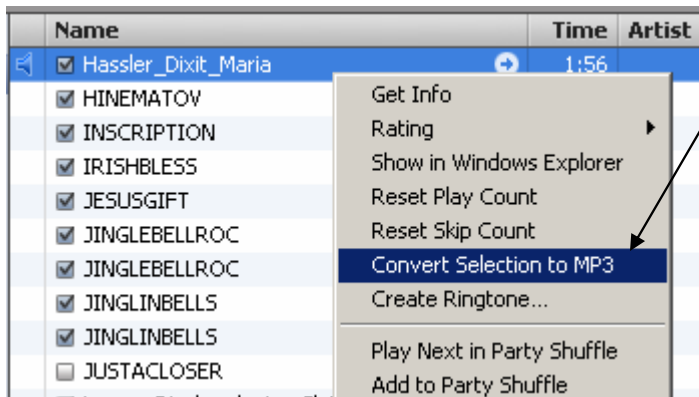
| Name | Time | Artist |
|---|---|---|
| Hassler_Dixit_Maria | 1:56 | |
| HINEMATOV | | |
| INSCRIPTION | | |
| IRISHBLESS | | |
| JESUSGIFT | | |
| JINGLEBELLROC | | |
| JINGLEBELLROC | | |
| JINGLINBELLS | | |
| JINGLINBELLS | | |
| JUSTACLOSER | | |

Get Info
Rating
Show in Windows Explorer
Reset Play Count
Reset Skip Count
Convert Selection to MP3
Create Ringtone...
Play Next in Party Shuffle
Add to Party Shuffle